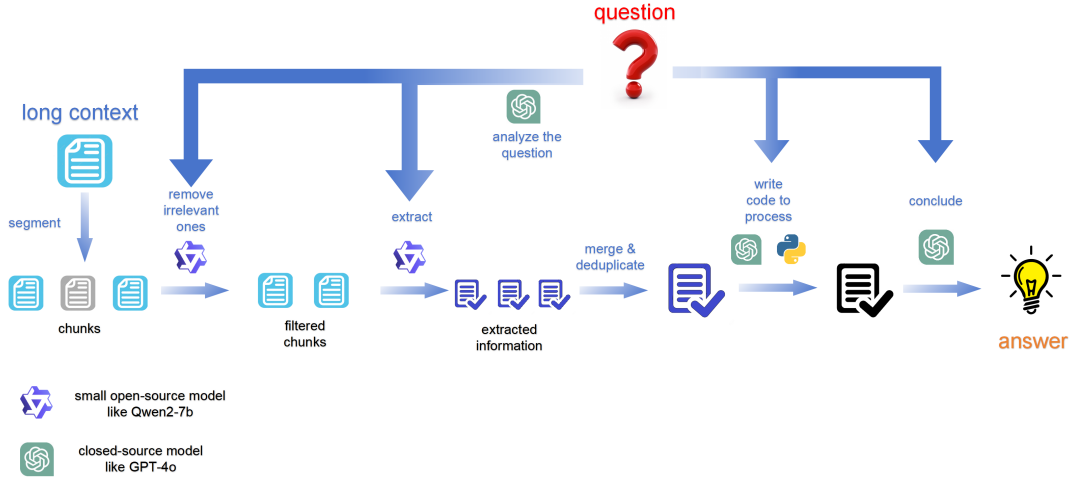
question

long context

analyze the question

segment

remove irrelevant ones

extract

merge & deduplicate

write code to process

conclude

chunks

filtered chunks

extracted information

answer

small open-source model like Qwen2-7b

closed-source model like GPT-4o